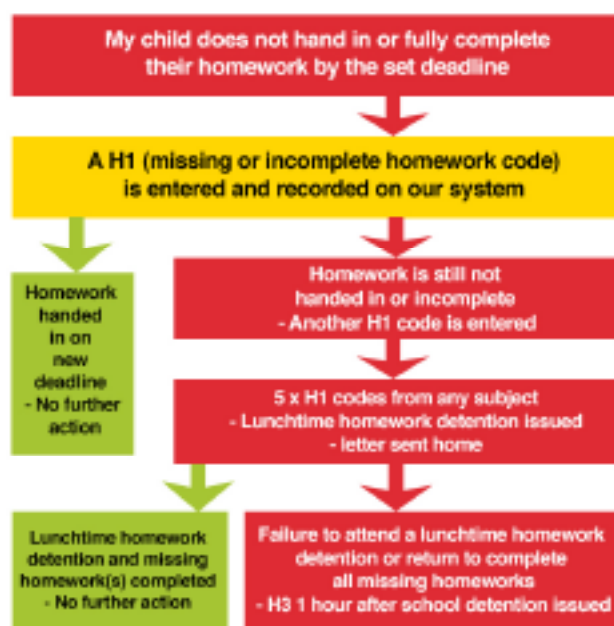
My child does not hand in or fully complete their homework by the set deadline

A H1 (missing or incomplete homework code) is entered and recorded on our system

Homework handed in on new deadline
- No further action

Homework is still not handed in or incomplete
- Another H1 code is entered

5 x H1 codes from any subject
- Lunchtime homework detention issued
- letter sent home

Lunchtime homework detention and missing homework(s) completed
- No further action

Failure to attend a lunchtime homework detention or return to complete all missing homeworks
- H3 1 hour after school detention issued